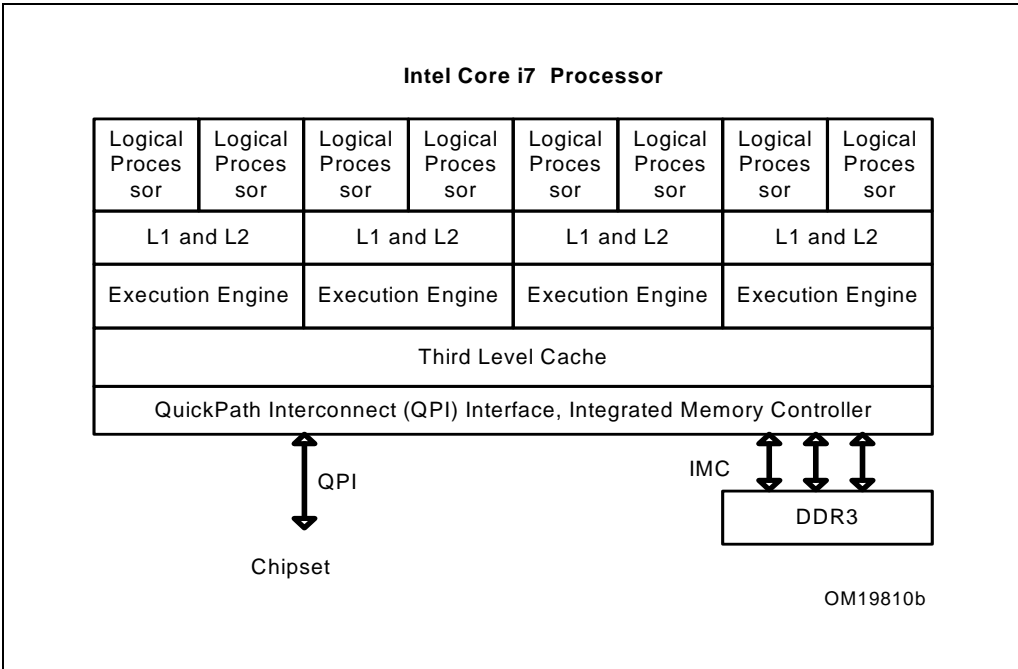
Intel Core i7 Processor

| Logical Proces sor | Logical Proces sor | Logical Proces sor | Logical Proces sor | Logical Proces sor | Logical Proces sor | Logical Proces sor | Logical Proces sor |
|---|---|---|---|---|---|---|---|
| L1 and L2 | | L1 and L2 | | L1 and L2 | | L1 and L2 | |
| Execution Engine | | Execution Engine | | Execution Engine | | Execution Engine | |
| Third Level Cache | | | | | | | |
| QuickPath Interconnect (QPI) Interface, Integrated Memory Controller | | | | | | | |

QPI

Chipset

IMC

DDR3

OM19810b